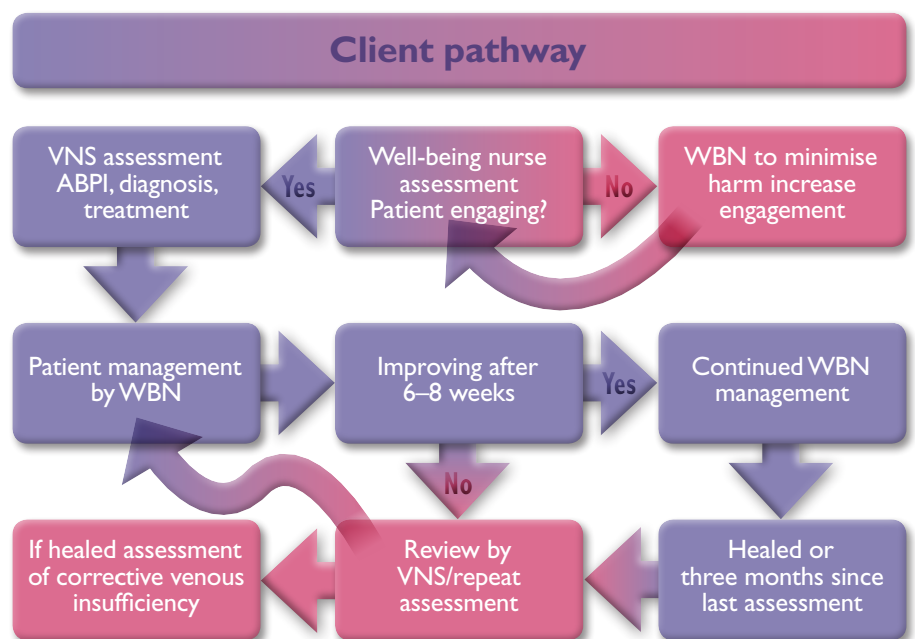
Client pathway

VNS assessment ABPI, diagnosis, treatment

Yes

Well-being nurse assessment Patient engaging?

No

WBN to minimise harm increase engagement

Patient management by WBN

Improving after 6–8 weeks

Yes

Continued WBN management

No

If healed assessment of corrective venous insufficiency

Review by VNS/repeat assessment

Healed or three months since last assessment